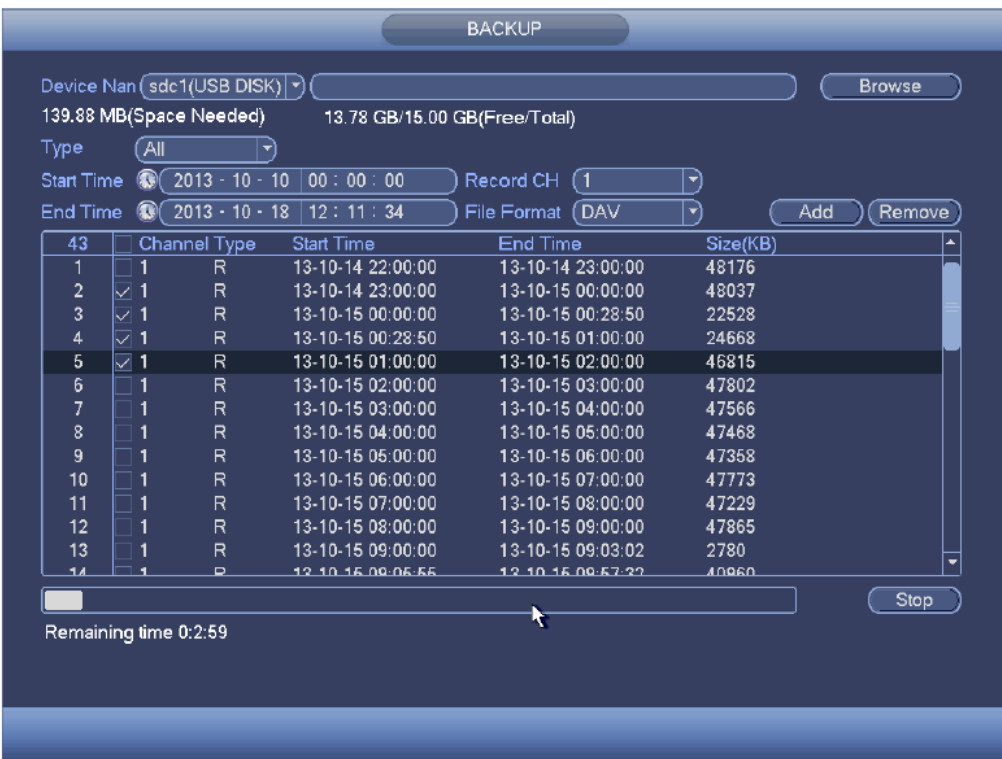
BACKUP

Device Nan sdc1(USB DISK) Browse

139.88 MB(Space Needed) 13.78 GB/15.00 GB(Free/Total)

Type All

Start Time 2013 - 10 - 10 00 : 00 : 00 Record CH 1

End Time 2013 - 10 - 18 12 : 11 : 34 File Format DAV Add Remove

| 43 | Channel | Type | Start Time | End Time | Size(KB) |
|---|---|---|---|---|---|
| 1 | 1 | R | 13-10-14 22:00:00 | 13-10-14 23:00:00 | 48176 |
| 2 | 1 | R | 13-10-14 23:00:00 | 13-10-15 00:00:00 | 48037 |
| 3 | 1 | R | 13-10-15 00:00:00 | 13-10-15 00:28:50 | 22528 |
| 4 | 1 | R | 13-10-15 00:28:50 | 13-10-15 01:00:00 | 24668 |
| 5 | 1 | R | 13-10-15 01:00:00 | 13-10-15 02:00:00 | 46815 |
| 6 | 1 | R | 13-10-15 02:00:00 | 13-10-15 03:00:00 | 47802 |
| 7 | 1 | R | 13-10-15 03:00:00 | 13-10-15 04:00:00 | 47566 |
| 8 | 1 | R | 13-10-15 04:00:00 | 13-10-15 05:00:00 | 47468 |
| 9 | 1 | R | 13-10-15 05:00:00 | 13-10-15 06:00:00 | 47358 |
| 10 | 1 | R | 13-10-15 06:00:00 | 13-10-15 07:00:00 | 47773 |
| 11 | 1 | R | 13-10-15 07:00:00 | 13-10-15 08:00:00 | 47229 |
| 12 | 1 | R | 13-10-15 08:00:00 | 13-10-15 09:00:00 | 47865 |
| 13 | 1 | R | 13-10-15 09:00:00 | 13-10-15 09:03:02 | 2780 |
| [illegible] | 1 | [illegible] | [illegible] | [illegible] | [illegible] |

Stop

Remaining time 0:2:59